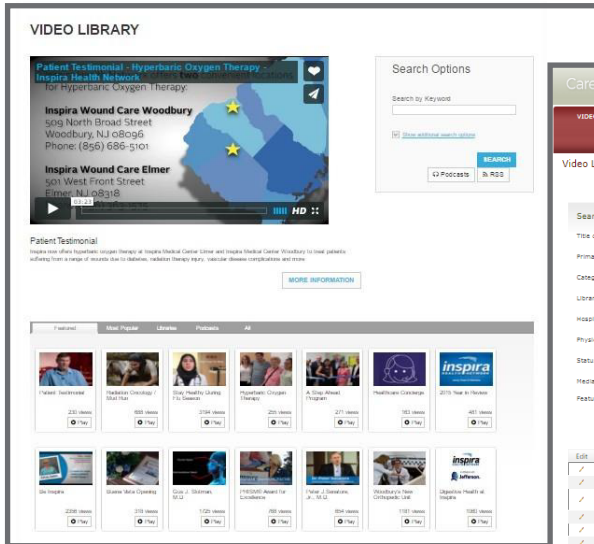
VIDEO LIBRARY

Patient Testimonial - Hyperbaric Oxygen Therapy - Inspira Health Network

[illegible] offers two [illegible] for Hyperbaric Oxygen Therapy:

Inspira Wound Care Woodbury
509 North Broad Street
Woodbury, NJ 08096
Phone: (856) 686-5101

Inspira Wound Care Elmer
501 West Front Street
Elmer, NJ 08318

03:23 HD

Search Options

Search by Keyword

Show additional search options

SEARCH

Podcasts RSS

Patient Testimonial

Inspira now offers hyperbaric oxygen therapy at Inspira Medical Center Elmer and Inspira Medical Center Woodbury to treat patients suffering from a range of wounds due to diabetes, radiation therapy injury, vascular disease complications and more.

MORE INFORMATION

Featured Most Popular Libraries Podcasts All

Patient Testimonial 230 views Play
Radiation Oncology / Stud Run 866 views Play
Stay Healthy During Flu Season 2194 views Play
Hyperbaric Oxygen Therapy 255 views Play
A Step Ahead Program 271 views Play
Healthcare Concierge 183 views Play
inspira 2015 Year in Review 461 views Play

Be Inspira 2256 views Play
Buena Vista Opening 316 views Play
Guy J. Slotman, M.D. 1720 views Play
PHSSMS Award for Excellence 760 views Play
Peter J. Sansone, Jr., M.D. 854 views Play
Woodbury's New Orthopedic Unit 1161 views Play
inspira Jefferson Digestive Health at Inspira 1080 views Play

Care
VIDEO
Video L
Sear
Title
Prima
Categ
Librar
Hospi
Physi
Statu
Media
Featu
Edit